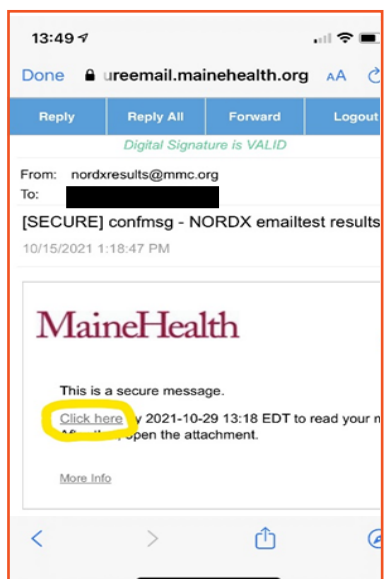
13:49

Done ureemail.mainehealth.org AA

Reply | Reply All | Forward | Logout

Digital Signature is VALID

From: nordxresults@mmc.org
To:

[SECURE] confmsg - NORDX emailtest results

10/15/2021 1:18:47 PM

MaineHealth

This is a secure message.

Click here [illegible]y 2021-10-29 13:18 EDT to read your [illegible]
Aft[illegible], open the attachment.

More Info